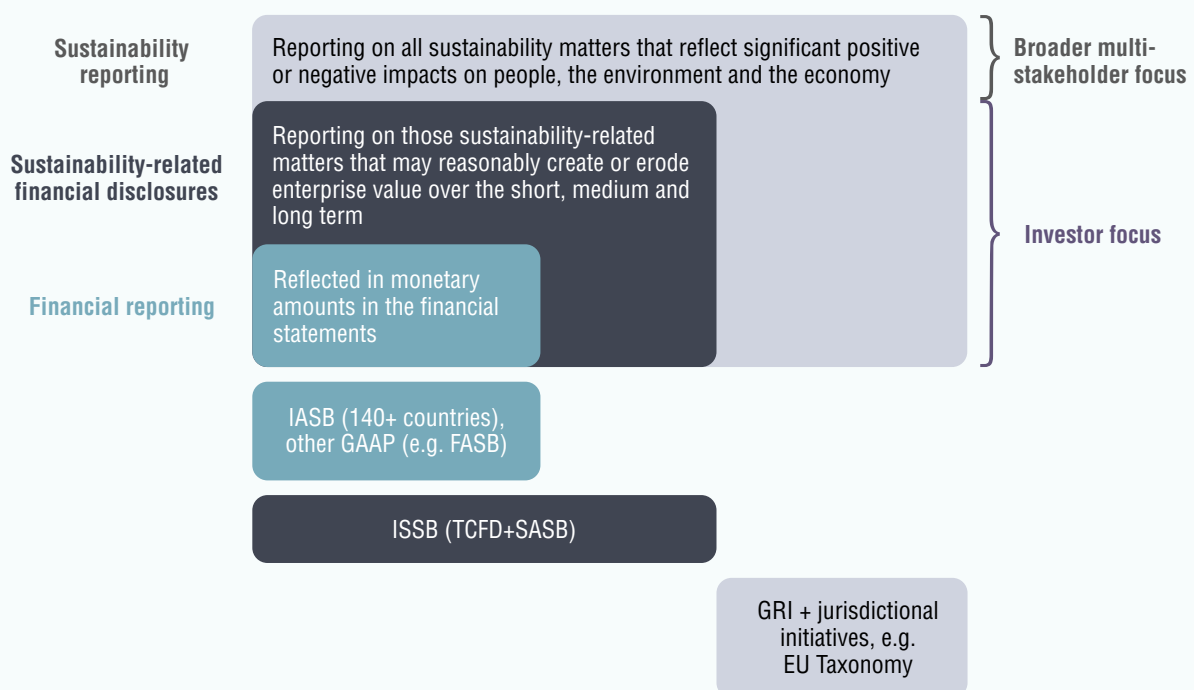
Sustainability reporting

Reporting on all sustainability matters that reflect significant positive or negative impacts on people, the environment and the economy

Broader multi-stakeholder focus

Sustainability-related financial disclosures

Reporting on those sustainability-related matters that may reasonably create or erode enterprise value over the short, medium and long term

Investor focus

Financial reporting

Reflected in monetary amounts in the financial statements

IASB (140+ countries), other GAAP (e.g. FASB)

ISSB (TCFD+SASB)

GRI + jurisdictional initiatives, e.g. EU Taxonomy